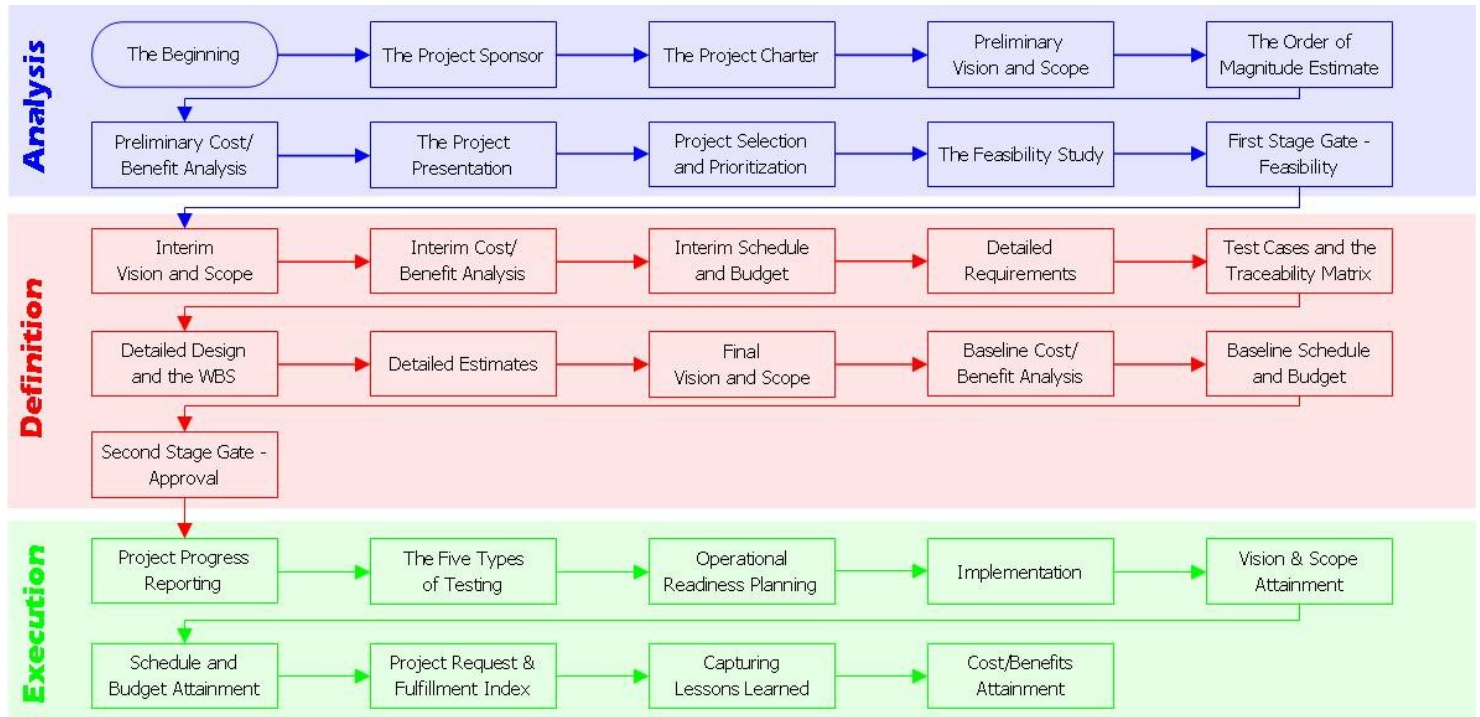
Analysis

The Beginning

The Project Sponsor

The Project Charter

Preliminary Vision and Scope

The Order of Magnitude Estimate

Preliminary Cost/ Benefit Analysis

The Project Presentation

Project Selection and Prioritization

The Feasibility Study

First Stage Gate - Feasibility

Definition

Interim Vision and Scope

Interim Cost/ Benefit Analysis

Interim Schedule and Budget

Detailed Requirements

Test Cases and the Traceability Matrix

Detailed Design and the WBS

Detailed Estimates

Final Vision and Scope

Baseline Cost/ Benefit Analysis

Baseline Schedule and Budget

Second Stage Gate - Approval

Execution

Project Progress Reporting

The Five Types of Testing

Operational Readiness Planning

Implementation

Vision & Scope Attainment

Schedule and Budget Attainment

Project Request & Fulfillment Index

Capturing Lessons Learned

Cost/Benefits Attainment